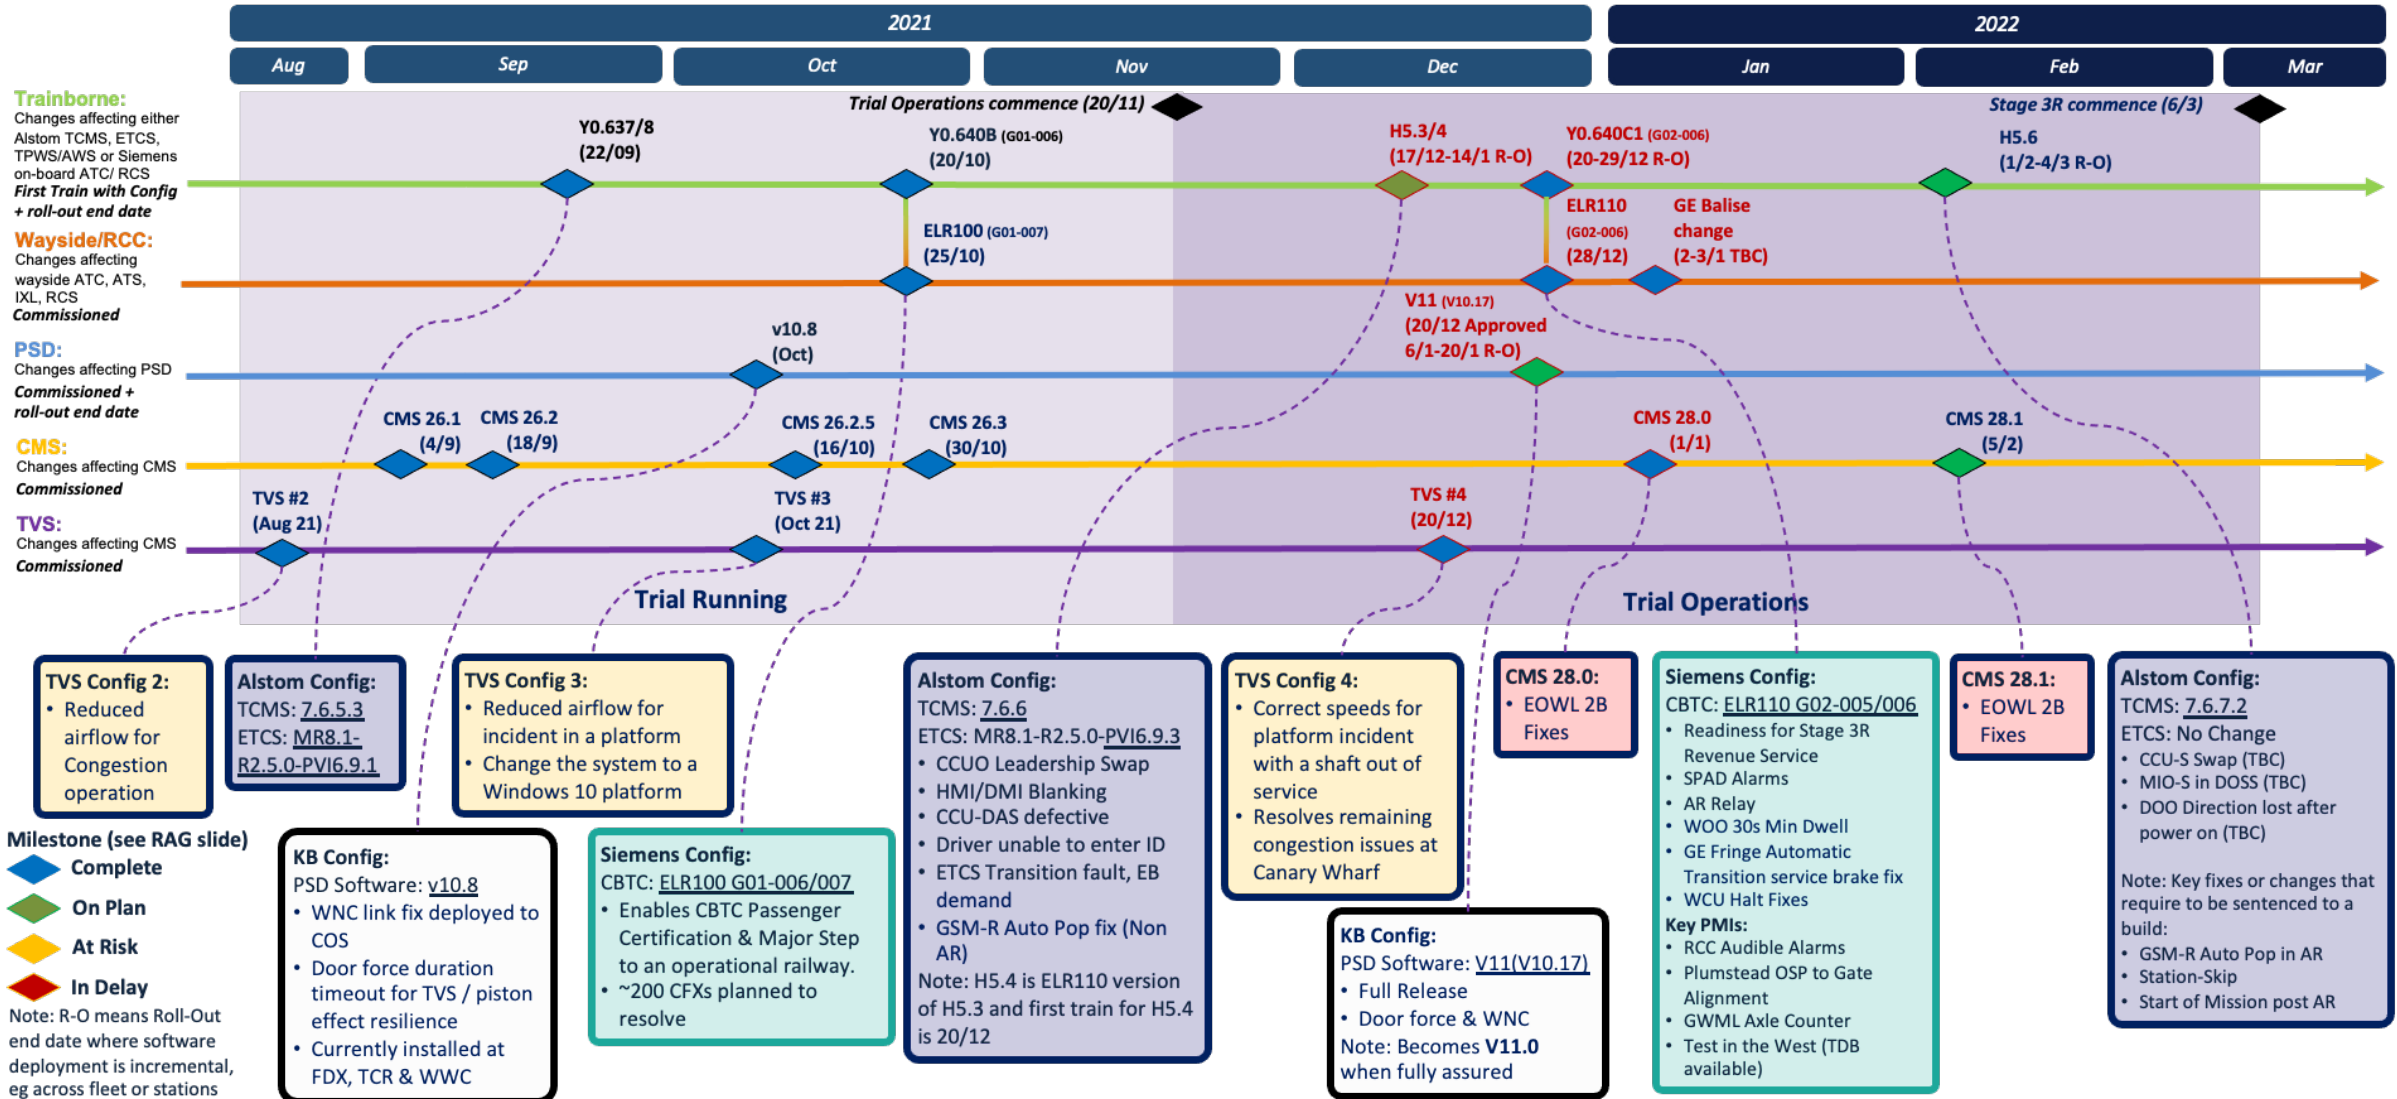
2021

2022

Aug | Sep | Oct | Nov | Dec | Jan | Feb | Mar

Trainborne:
Changes affecting either Alstom TCMS, ETCS, TPWS/AWS or Siemens on-board ATC/ RCS
First Train with Config + roll-out end date

Wayside/RCC:
Changes affecting wayside ATC, ATS, IXL, RCS
Commissioned

PSD:
Changes affecting PSD
Commissioned + roll-out end date

CMS:
Changes affecting CMS
Commissioned

TVS:
Changes affecting CMS
Commissioned

Trial Operations commence (20/11)

Stage 3R commence (6/3)

Y0.637/8 (22/09)

Y0.640B (G01-006) (20/10)

H5.3/4 (17/12-14/1 R-O)

Y0.640C1 (G02-006) (20-29/12 R-O)

H5.6 (1/2-4/3 R-O)

ELR100 (G01-007) (25/10)

ELR110 (G02-006) (28/12)

GE Balise change (2-3/1 TBC)

V11 (V10.17) (20/12 Approved 6/1-20/1 R-O)

v10.8 (Oct)

CMS 26.1 (4/9)

CMS 26.2 (18/9)

CMS 26.2.5 (16/10)

CMS 26.3 (30/10)

CMS 28.0 (1/1)

CMS 28.1 (5/2)

TVS #2 (Aug 21)

TVS #3 (Oct 21)

TVS #4 (20/12)

Trial Running

Trial Operations

TVS Config 2:
• Reduced airflow for Congestion operation

Alstom Config:
TCMS: 7.6.5.3
ETCS: MR8.1-R2.5.0-PVI6.9.1

TVS Config 3:
• Reduced airflow for incident in a platform
• Change the system to a Windows 10 platform

Alstom Config:
TCMS: 7.6.6
ETCS: MR8.1-R2.5.0-PVI6.9.3
• CCUO Leadership Swap
• HMI/DMI Blanking
• CCU-DAS defective
• Driver unable to enter ID
• ETCS Transition fault, EB demand
• GSM-R Auto Pop fix (Non AR)
Note: H5.4 is ELR110 version of H5.3 and first train for H5.4 is 20/12

TVS Config 4:
• Correct speeds for platform incident with a shaft out of service
• Resolves remaining congestion issues at Canary Wharf

CMS 28.0:
• EOWL 2B Fixes

Siemens Config:
CBTC: ELR110 G02-005/006
• Readiness for Stage 3R Revenue Service
• SPAD Alarms
• AR Relay
• WOO 30s Min Dwell
• GE Fringe Automatic Transition service brake fix
• WCU Halt Fixes
Key PMIs:
• RCC Audible Alarms
• Plumstead OSP to Gate Alignment
• GWML Axle Counter
• Test in the West (TDB available)

CMS 28.1:
• EOWL 2B Fixes

Alstom Config:
TCMS: 7.6.7.2
ETCS: No Change
• CCU-S Swap (TBC)
• MIO-S in DOSS (TBC)
• DOO Direction lost after power on (TBC)
Note: Key fixes or changes that require to be sentenced to a build:
• GSM-R Auto Pop in AR
• Station-Skip
• Start of Mission post AR

Milestone (see RAG slide)
Complete
On Plan
At Risk
In Delay
Note: R-O means Roll-Out end date where software deployment is incremental, eg across fleet or stations

KB Config:
PSD Software: v10.8
• WNC link fix deployed to COS
• Door force duration timeout for TVS / piston effect resilience
• Currently installed at FDX, TCR & WWC

Siemens Config:
CBTC: ELR100 G01-006/007
• Enables CBTC Passenger Certification & Major Step to an operational railway.
• ~200 CFXs planned to resolve

KB Config:
PSD Software: V11(V10.17)
• Full Release
• Door force & WNC
Note: Becomes V11.0 when fully assured